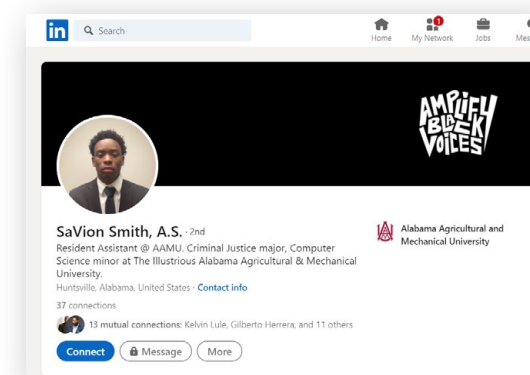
in Search

Home My Network 1 Jobs Mes

AMPLIFY BLACK VOICES

SaVion Smith, A.S. · 2nd
Resident Assistant @ AAMU. Criminal Justice major, Computer Science minor at The Illustrious Alabama Agricultural & Mechanical University.
Huntsville, Alabama, United States · Contact info
37 connections
13 mutual connections: Kelvin Lule, Gilberto Herrera, and 11 others

Connect Message More

Alabama Agricultural and Mechanical University